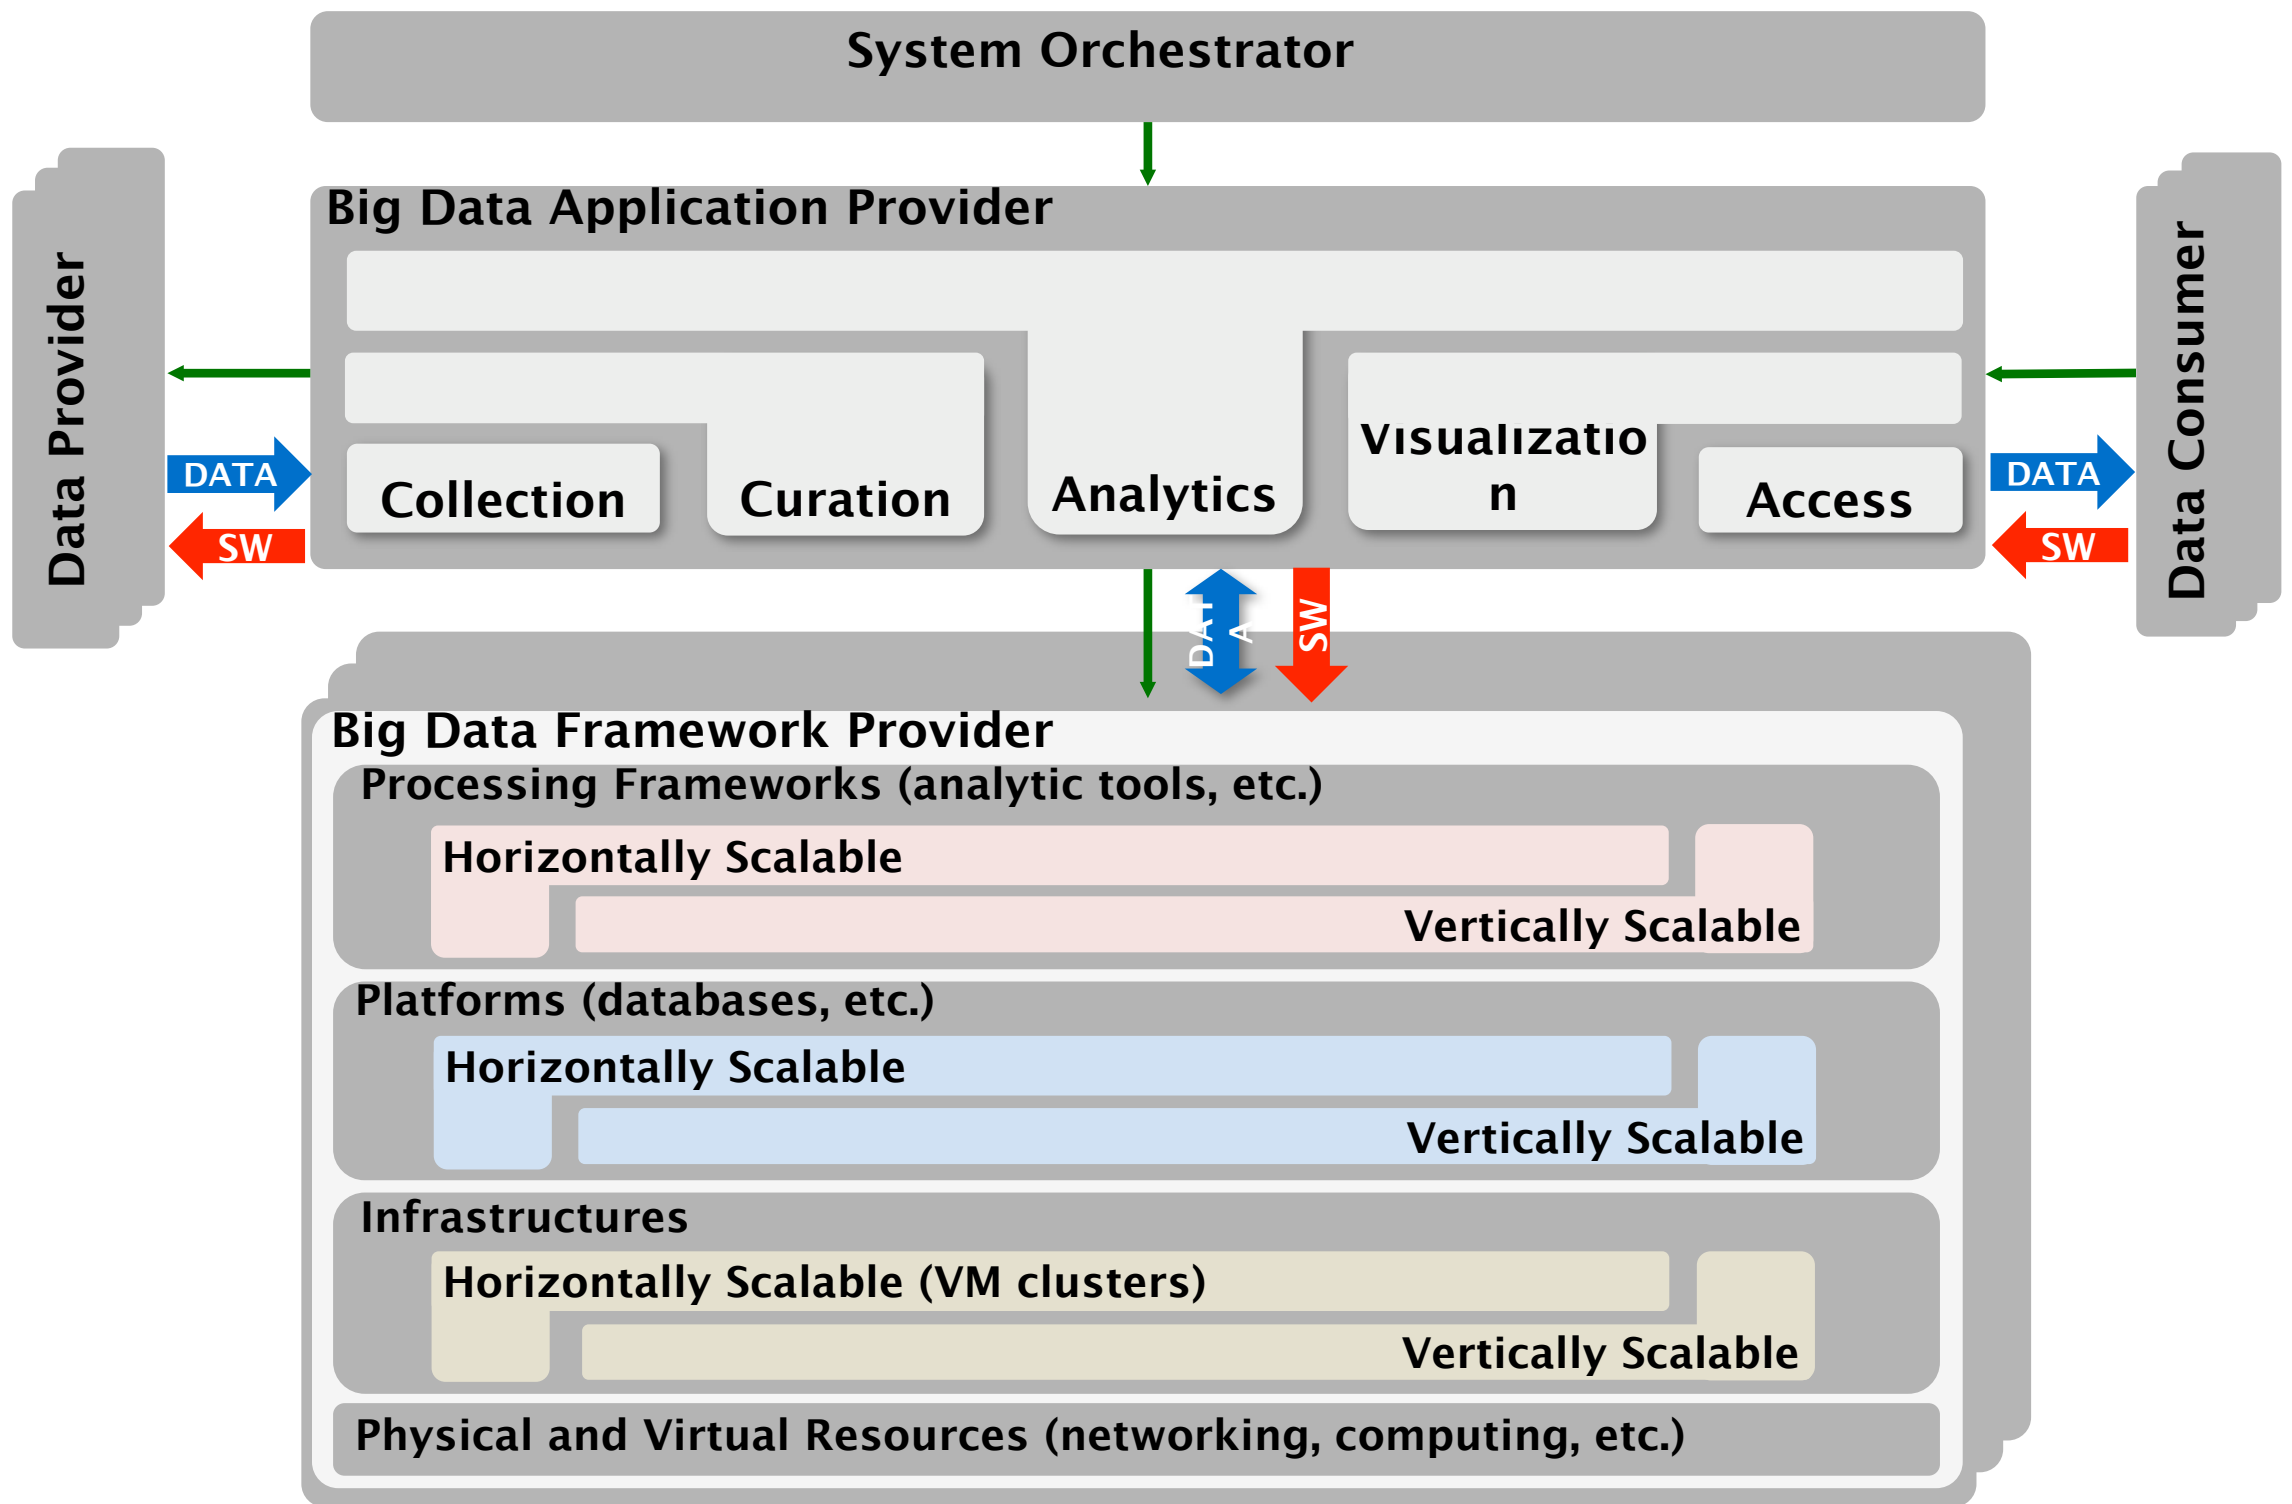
System Orchestrator

Data Provider

DATA

SW

Big Data Application Provider

Collection

Curation

Analytics

Visualizatio n

Access

DATA

SW

Data Consumer

DAT A

SW

Big Data Framework Provider

Processing Frameworks (analytic tools, etc.)

Horizontally Scalable

Vertically Scalable

Platforms (databases, etc.)

Horizontally Scalable

Vertically Scalable

Infrastructures

Horizontally Scalable (VM clusters)

Vertically Scalable

Physical and Virtual Resources (networking, computing, etc.)